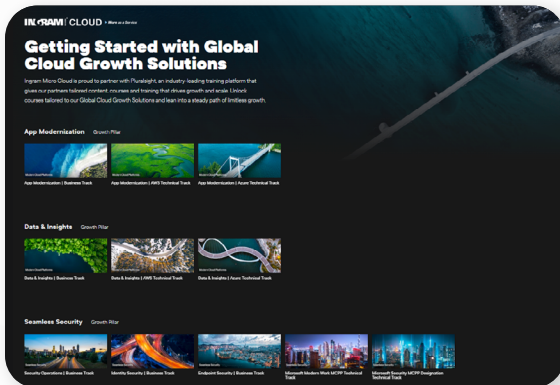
INGRAM | CLOUD + Micro-as-a-Service

Getting Started with Global Cloud Growth Solutions

Ingram Micro Cloud is proud to partner with Pluralsight, an industry-leading training platform that gives our partners tailored content, courses and training that drives growth and scale. Unlock courses tailored to our Global Cloud Growth Solutions and lean into a steady path of limitless growth.

App Modernization Growth Pillar

App Modernization | Business Track

App Modernization | AWS Technical Track

App Modernization | Azure Technical Track

Data & Insights Growth Pillar

Data & Insights | Business Track

Data & Insights | AWS Technical Track

Data & Insights | Azure Technical Track

Seamless Security Growth Pillar

Security Operations | Business Track

Identity Security | Business Track

Endpoint Security | Business Track

Microsoft Modern Work MCPP Technical Track

Microsoft Security MCPP Designation Technical Track